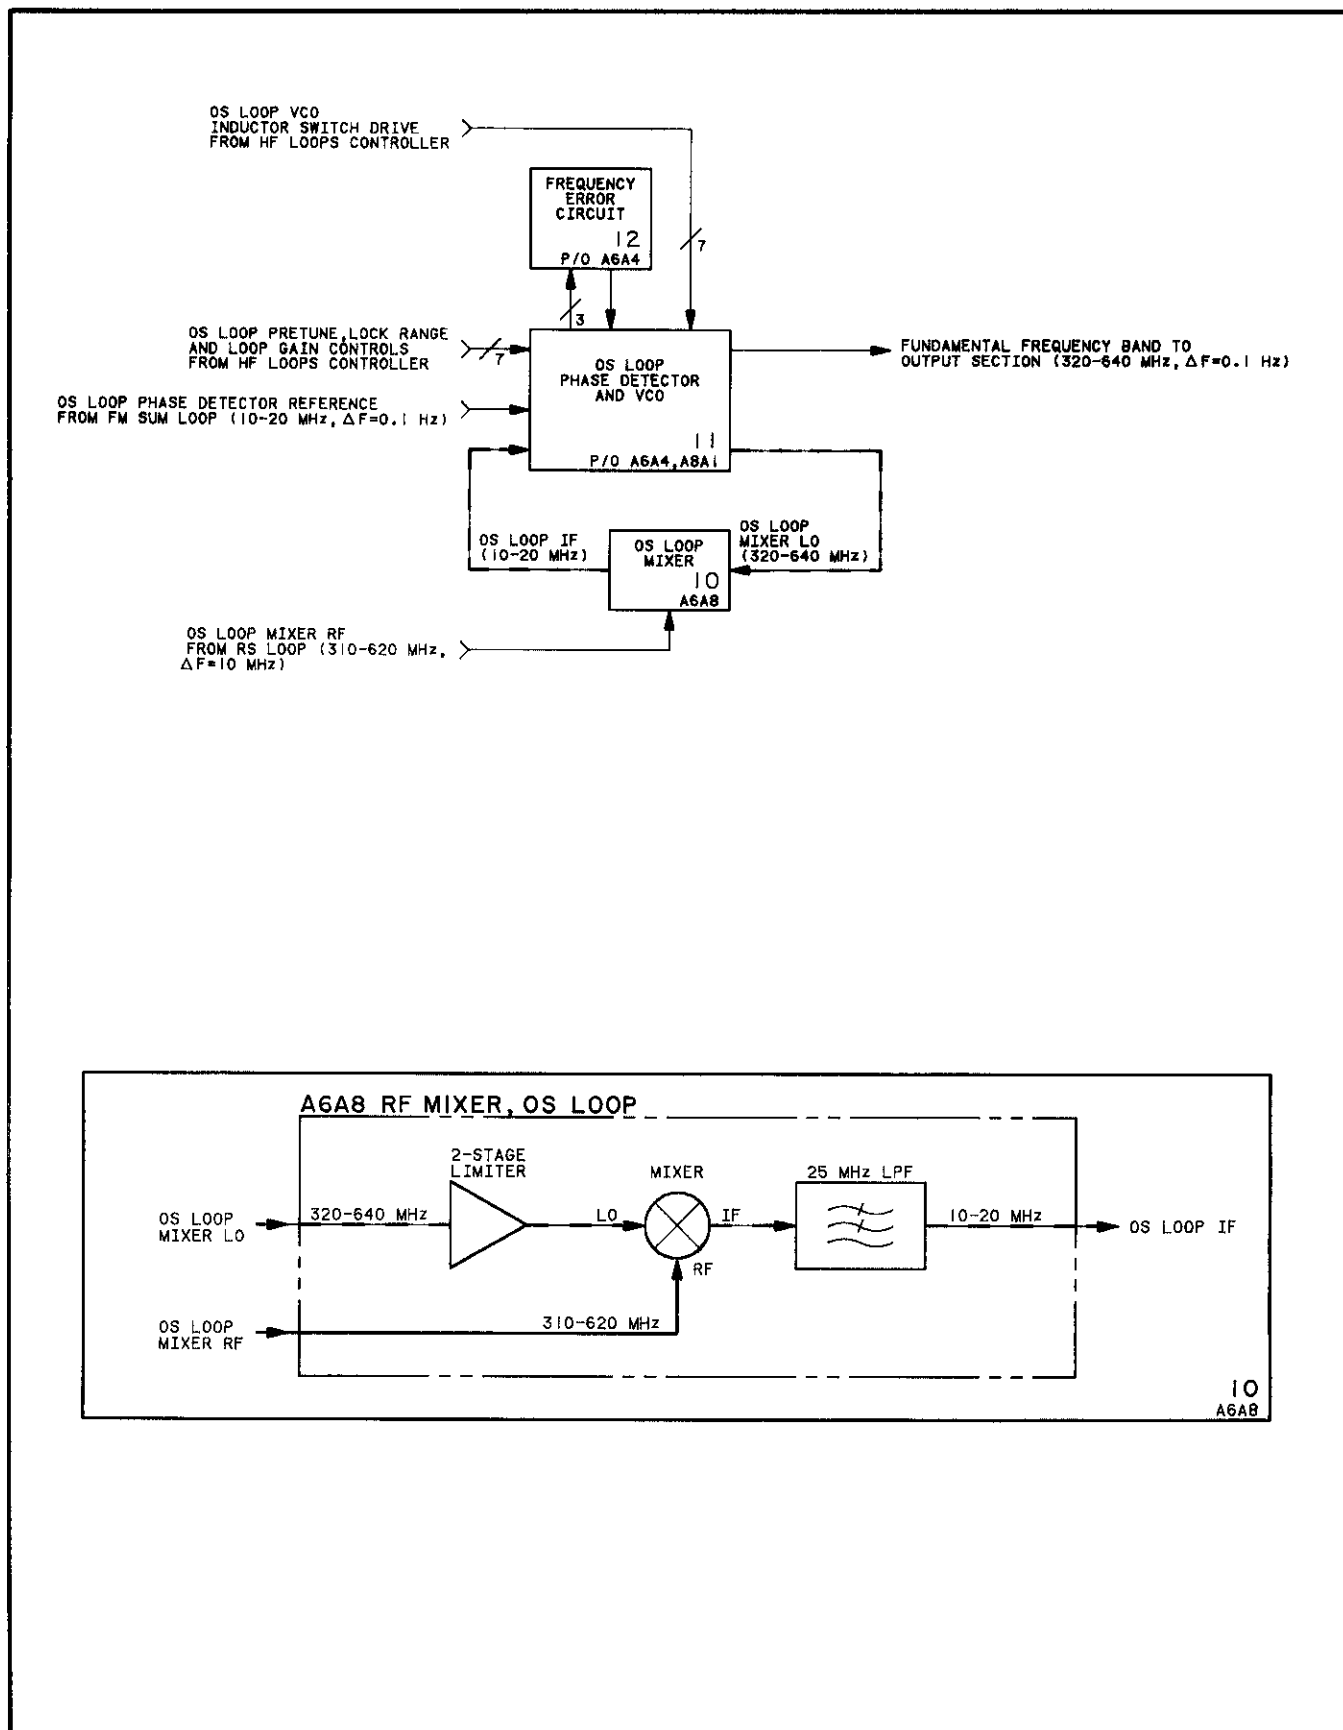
OS LOOP VCO
INDUCTOR SWITCH DRIVE
FROM HF LOOPS CONTROLLER

FREQUENCY
ERROR
CIRCUIT
12
P/O A6A4

7

3

OS LOOP PRETUNE, LOCK RANGE
AND LOOP GAIN CONTROLS
FROM HF LOOPS CONTROLLER

7

OS LOOP
PHASE DETECTOR
AND VCO
11
P/O A6A4, A8A1

FUNDAMENTAL FREQUENCY BAND TO
OUTPUT SECTION (320-640 MHz, $\Delta$F=0.1 Hz)

OS LOOP PHASE DETECTOR REFERENCE
FROM FM SUM LOOP (10-20 MHz, $\Delta$F=0.1 Hz)

OS LOOP IF
(10-20 MHz)

OS LOOP
MIXER
10
A6A8

OS LOOP
MIXER LO
(320-640 MHz)

OS LOOP MIXER RF
FROM RS LOOP (310-620 MHz,
$\Delta$F=10 MHz)

A6A8 RF MIXER, OS LOOP

2-STAGE
LIMITER

MIXER

25 MHz LPF

OS LOOP
MIXER LO

320-640 MHz

LO

IF

RF

10-20 MHz

OS LOOP IF

OS LOOP
MIXER RF

310-620 MHz

10
A6A8